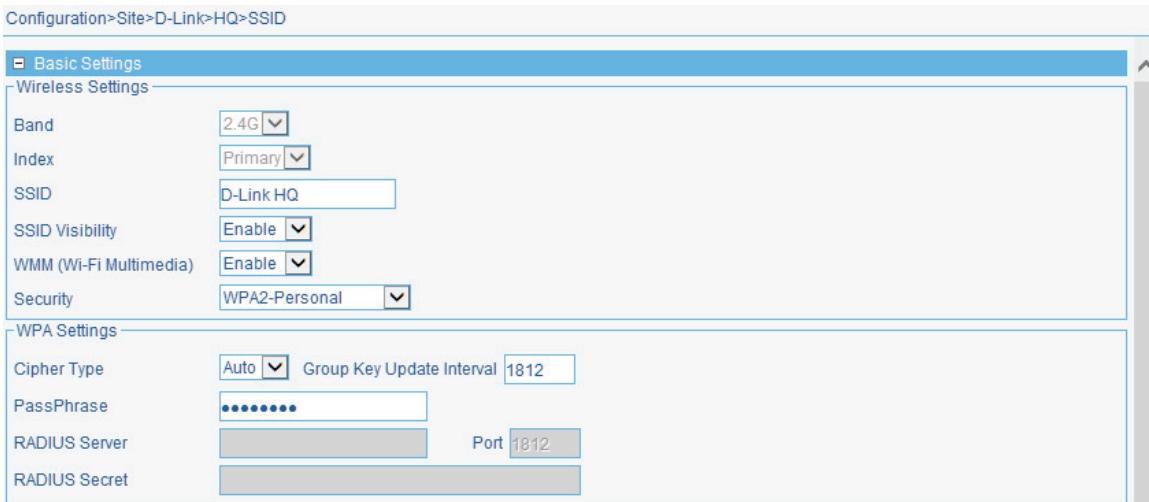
Configuration>Site>D-Link>HQ>SSID

Basic Settings

Wireless Settings

Band 2.4G

Index Primary

SSID D-Link HQ

SSID Visibility Enable

WMM (Wi-Fi Multimedia) Enable

Security WPA2-Personal

WPA Settings

Cipher Type Auto Group Key Update Interval 1812

PassPhrase ●●●●●●●●●

RADIUS Server Port 1812

RADIUS Secret